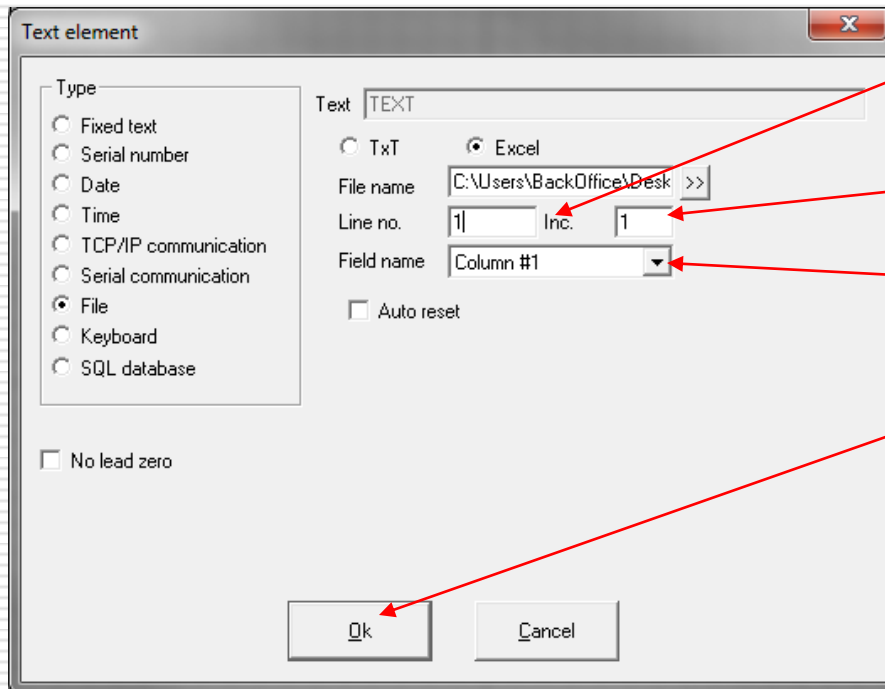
Text element

X

Type

Fixed text

Serial number

Date

Time

TCP/IP communication

Serial communication

File

Keyboard

SQL database

Text TEXT

TxT

Excel

File name C:\Users\BackOffice\Desk >>

Line no. 1 Inc. 1

Field name Column #1

Auto reset

No lead zero

Ok

Cancel